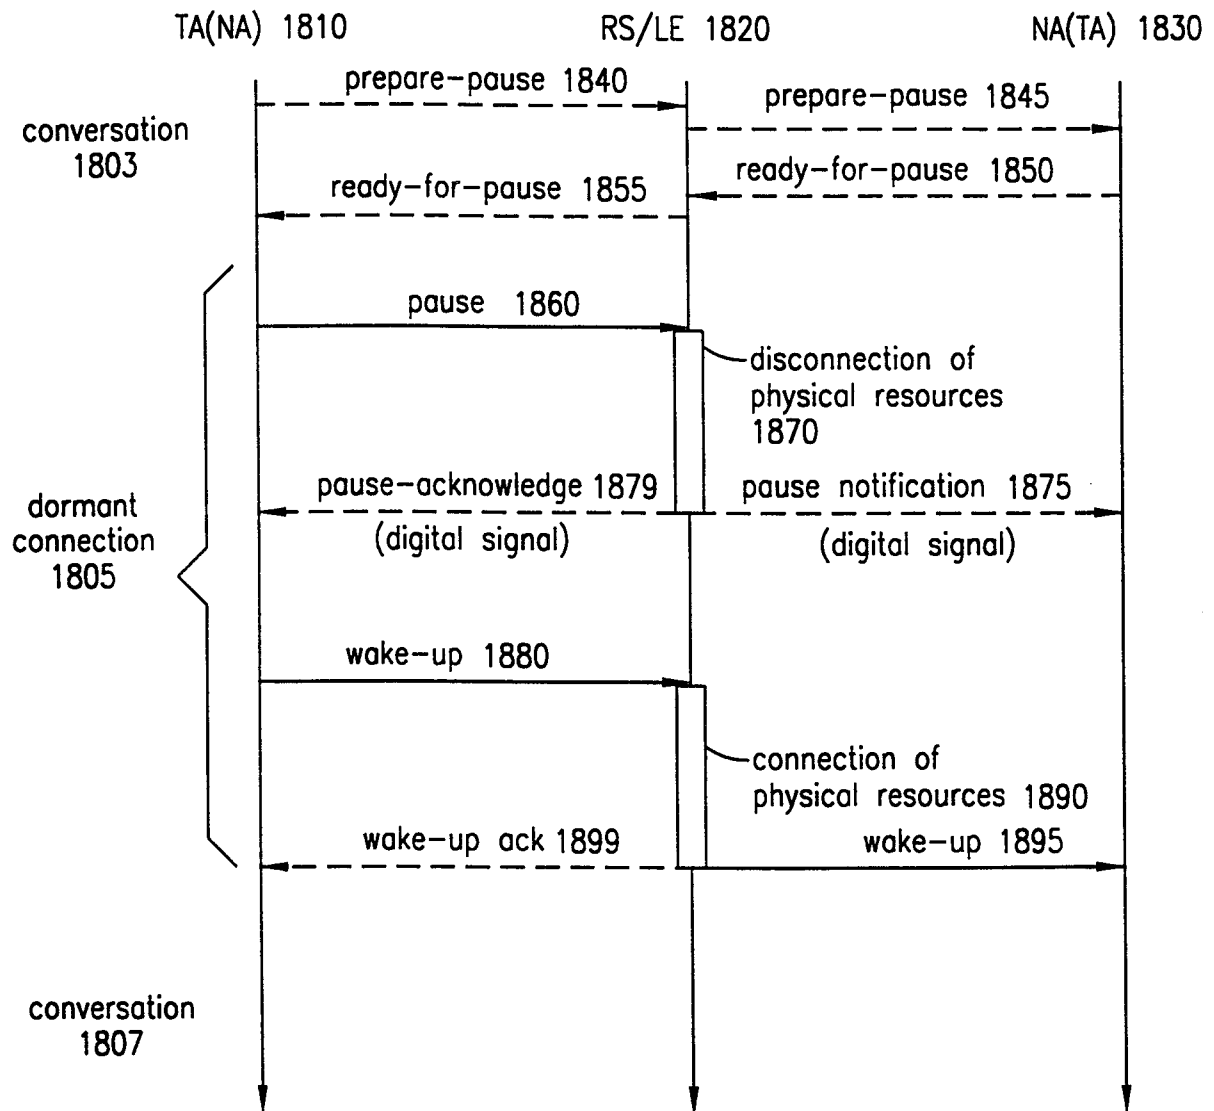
TA(NA) 1810
RS/LE 1820
NA(TA) 1830

conversation 1803

prepare-pause 1840

prepare-pause 1845

ready-for-pause 1850

ready-for-pause 1855

pause 1860

disconnection of physical resources 1870

dormant connection 1805

pause-acknowledge 1879

pause notification 1875

(digital signal)

(digital signal)

wake-up 1880

connection of physical resources 1890

wake-up ack 1899

wake-up 1895

conversation 1807